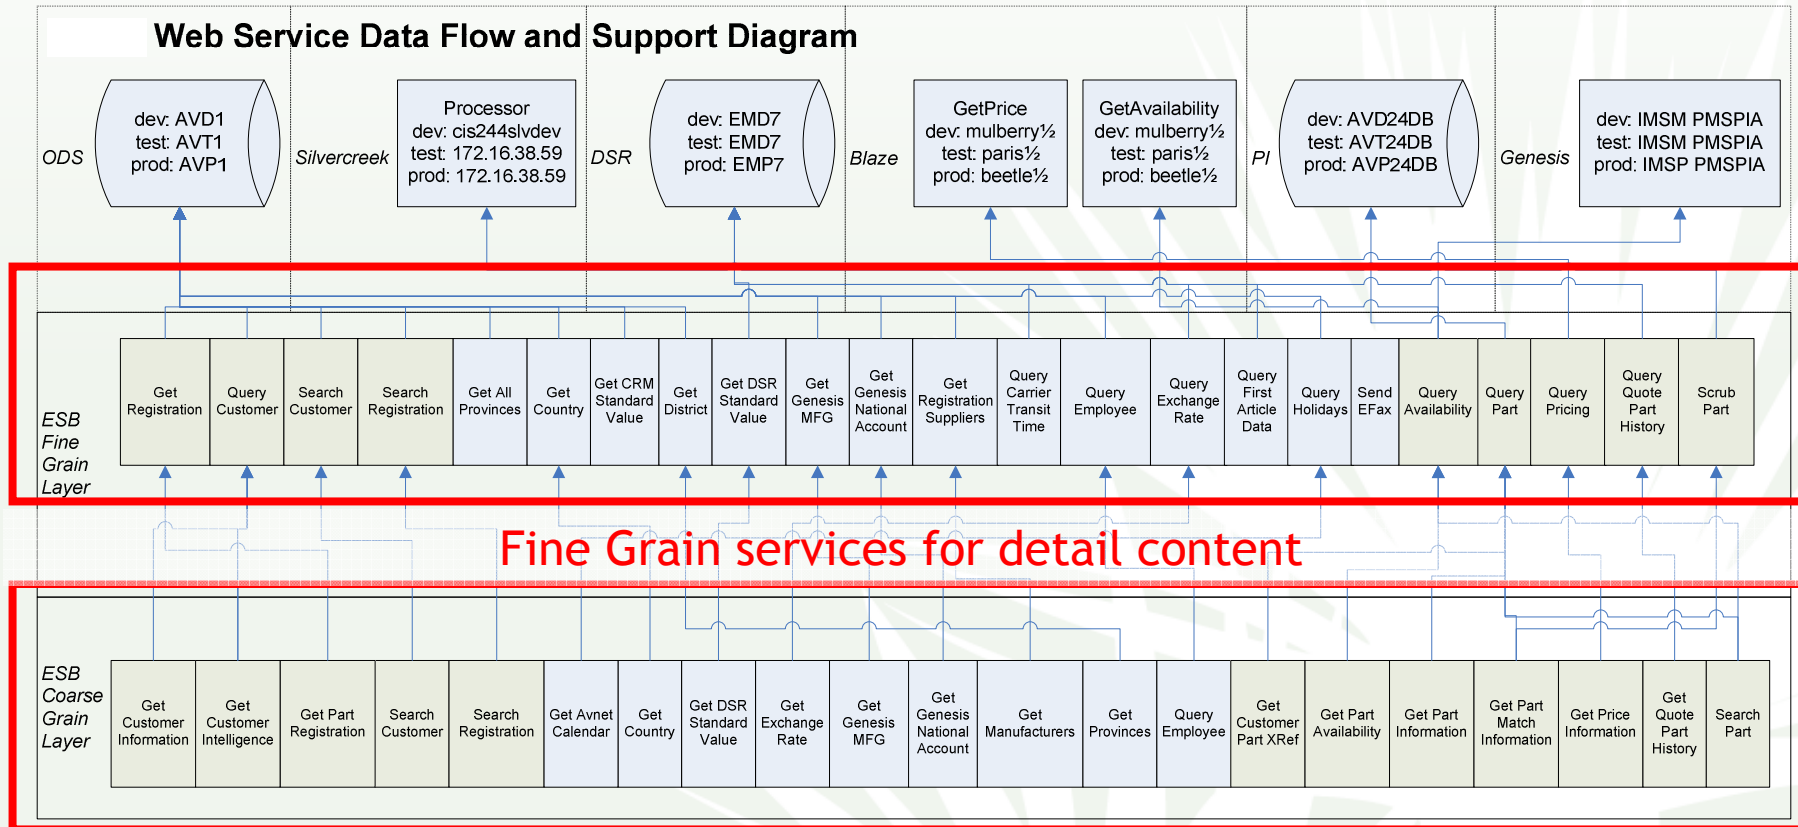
Web Service Data Flow and Support Diagram

ODS

dev: AVD1
test: AVT1
prod: AVP1

Silvercreek

Processor
dev: cis244slvdev
test: 172.16.38.59
prod: 172.16.38.59

DSR

dev: EMD7
test: EMD7
prod: EMP7

Blaze

GetPrice
dev: mulberry½
test: paris½
prod: beetle½

GetAvailability
dev: mulberry½
test: paris½
prod: beetle½

PI

dev: AVD24DB
test: AVT24DB
prod: AVP24DB

Genesis

dev: IMSM PMSPIA
test: IMSM PMSPIA
prod: IMSP PMSPIA

ESB Fine Grain Layer

| Get Registration | Query Customer | Search Customer | Search Registration | Get All Provinces | Get Country | Get CRM Standard Value | Get District | Get DSR Standard Value | Get Genesis MFG | Get Genesis National Account | Get Registration Suppliers | Query Carrier Transit Time | Query Employee | Query Exchange Rate | Query First Article Data | Query Holidays | Send EFax | Query Availability | Query Part | Query Pricing | Query Quote Part History | Scrub Part |
|---|---|---|---|---|---|---|---|---|---|---|---|---|---|---|---|---|---|---|---|---|---|---|

Fine Grain services for detail content

ESB Coarse Grain Layer

| Get Customer Information | Get Customer Intelligence | Get Part Registration | Search Customer | Search Registration | Get Avnet Calendar | Get Country | Get DSR Standard Value | Get Exchange Rate | Get Genesis MFG | Get Genesis National Account | Get Manufacturers | Get Provinces | Query Employee | Get Customer Part XRef | Get Part Availability | Get Part Information | Get Part Match Information | Get Price Information | Get Quote Part History | Search Part |
|---|---|---|---|---|---|---|---|---|---|---|---|---|---|---|---|---|---|---|---|---|